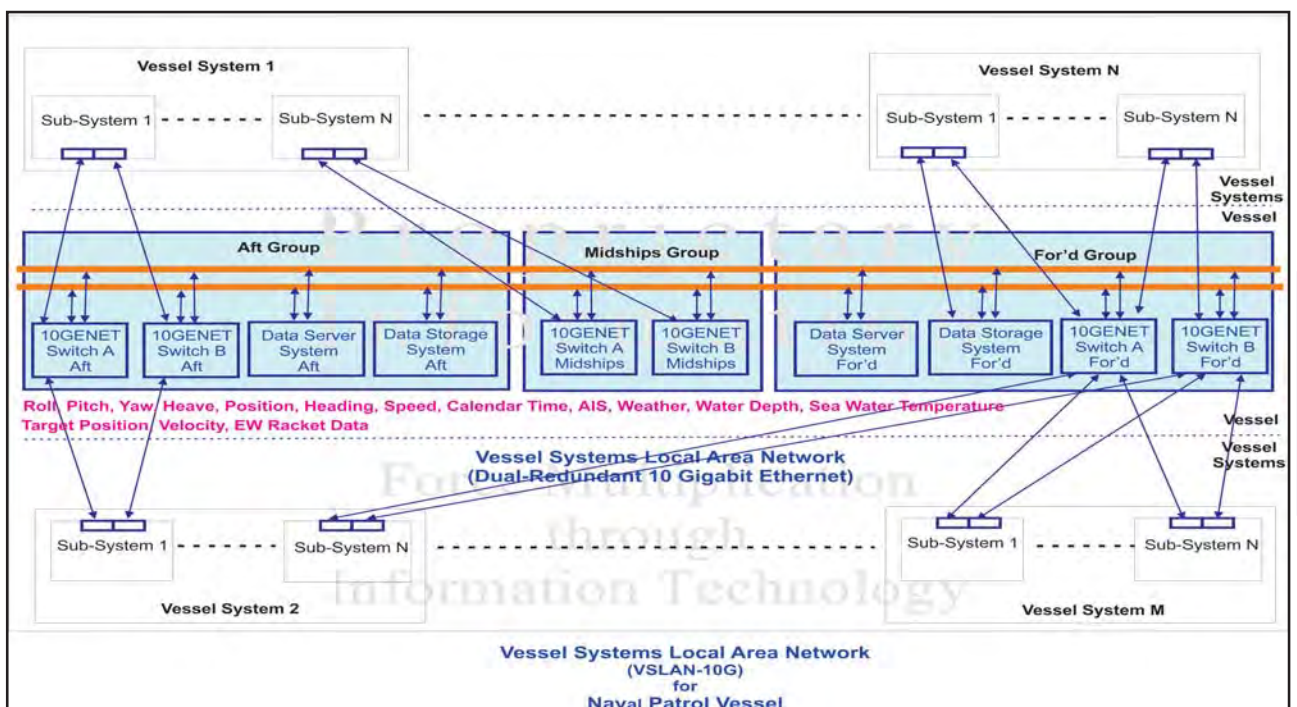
Vessel System 1

Sub-System 1

Sub-System N

Vessel System N

Sub-System 1

Sub-System N

Vessel Systems

Vessel

Proprietary

Aft Group

Midships Group

For'd Group

10GENET Switch A Aft

10GENET Switch B Aft

Data Server System Aft

Data Storage System Aft

10GENET Switch A Midships

10GENET Switch B Midships

Data Server System For'd

Data Storage System For'd

10GENET Switch A For'd

10GENET Switch B For'd

Roll, Pitch, Yaw, Heave, Position, Heading, Speed, Calendar Time, AIS, Weather, Water Depth, Sea Water Temperature
Target Position, Velocity, EW Racket Data

Vessel

Vessel Systems

Vessel Systems Local Area Network
(Dual-Redundant 10 Gigabit Ethernet)

Force Multiplication through Information Technology

Sub-System 1

Sub-System N

Vessel System 2

Sub-System 1

Sub-System N

Vessel System M

Vessel Systems Local Area Network
(VSLAN-10G)
for
Naval Patrol Vessel